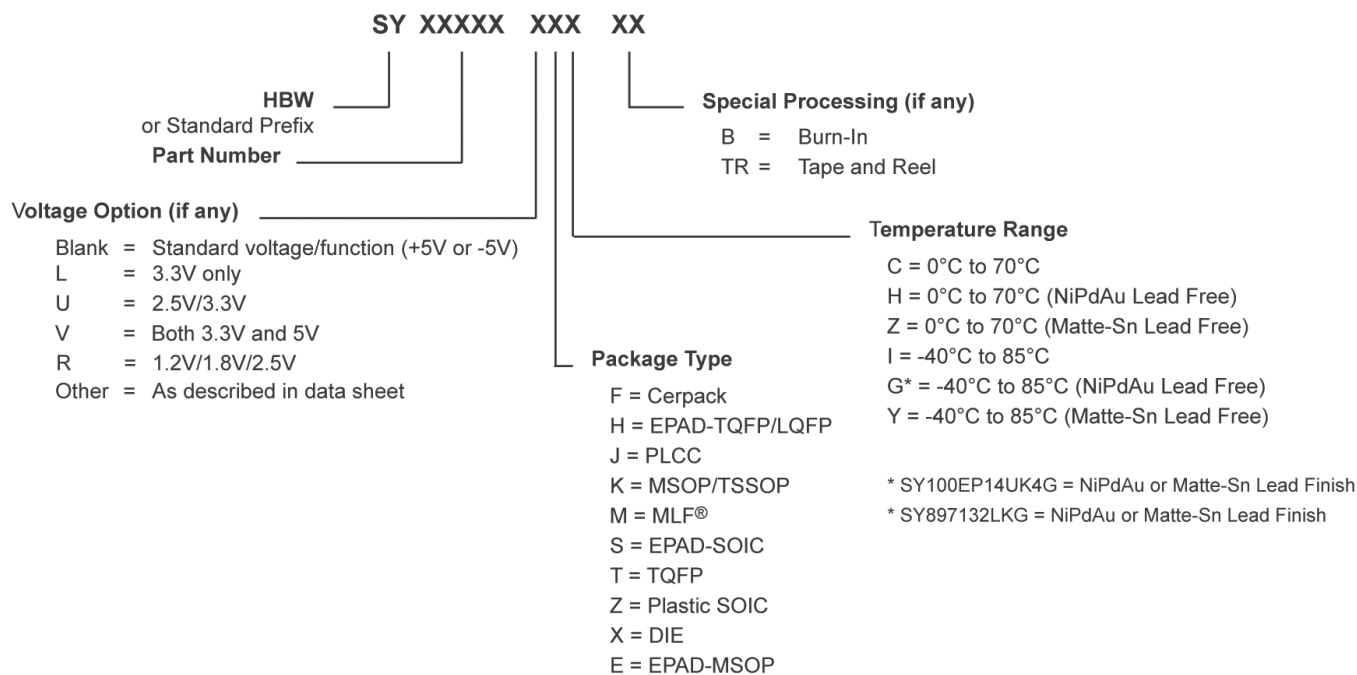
SY XXXXX XXX XX

HBW
or Standard Prefix

Part Number

Special Processing (if any)
B = Burn-In
TR = Tape and Reel

Voltage Option (if any)
Blank = Standard voltage/function (+5V or -5V)
L = 3.3V only
U = 2.5V/3.3V
V = Both 3.3V and 5V
R = 1.2V/1.8V/2.5V
Other = As described in data sheet

Temperature Range
C = 0°C to 70°C
H = 0°C to 70°C (NiPdAu Lead Free)
Z = 0°C to 70°C (Matte-Sn Lead Free)
I = -40°C to 85°C
G* = -40°C to 85°C (NiPdAu Lead Free)
Y = -40°C to 85°C (Matte-Sn Lead Free)

Package Type
F = Cerpack
H = EPAD-TQFP/LQFP
J = PLCC
K = MSOP/TSSOP
M = MLF®
S = EPAD-SOIC
T = TQFP
Z = Plastic SOIC
X = DIE
E = EPAD-MSOP

* SY100EP14UK4G = NiPdAu or Matte-Sn Lead Finish
* SY897132LKG = NiPdAu or Matte-Sn Lead Finish